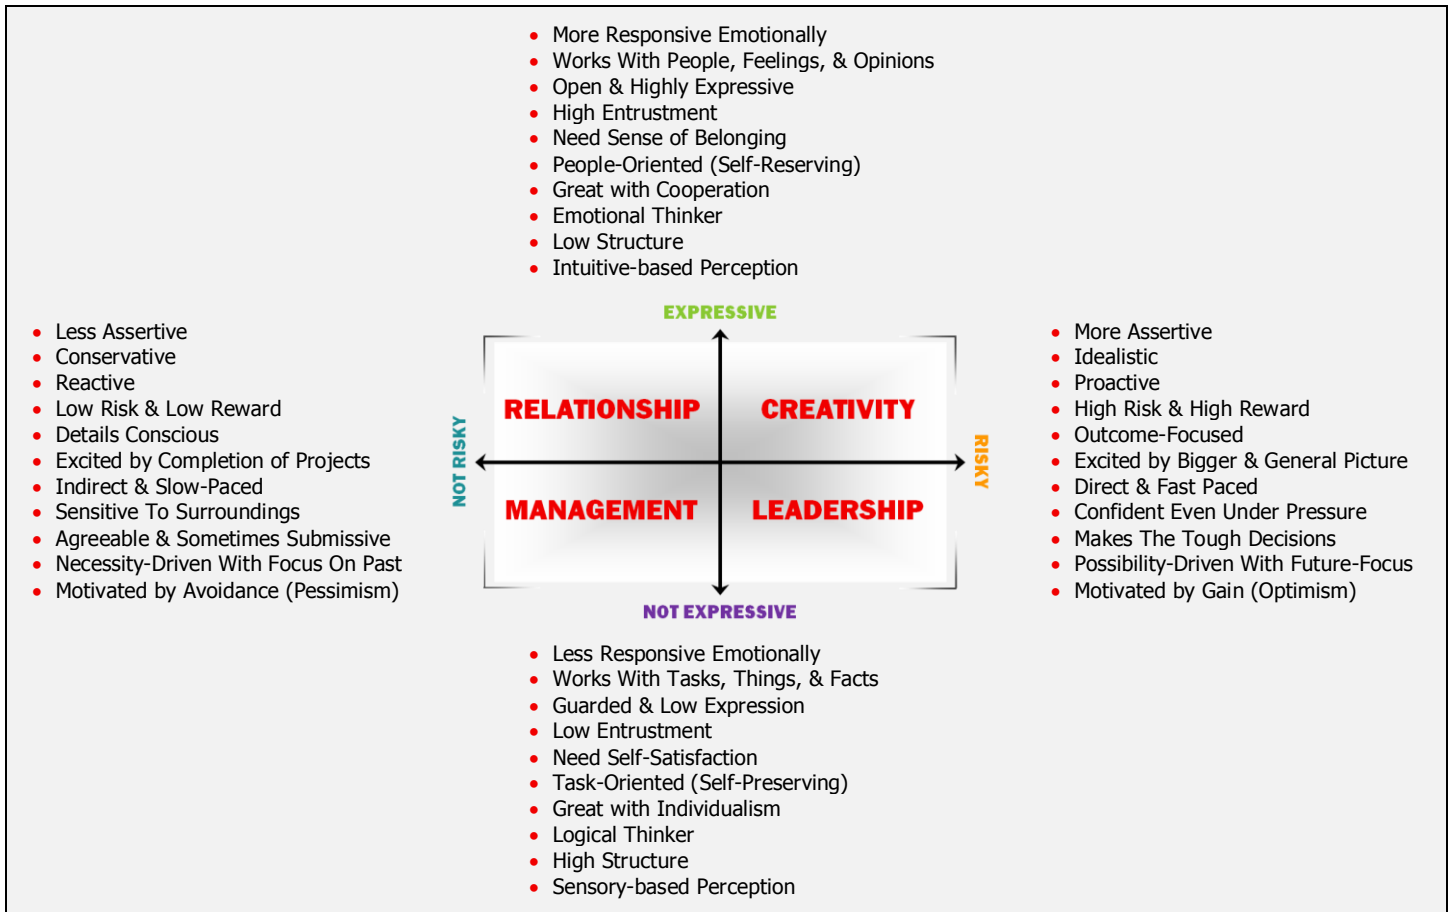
- More Responsive Emotionally
- Works With People, Feelings, & Opinions
- Open & Highly Expressive
- High Entrustment
- Need Sense of Belonging
- People-Oriented (Self-Reserving)
- Great with Cooperation
- Emotional Thinker
- Low Structure
- Intuitive-based Perception

- Less Assertive
- Conservative
- Reactive
- Low Risk & Low Reward
- Details Conscious
- Excited by Completion of Projects
- Indirect & Slow-Paced
- Sensitive To Surroundings
- Agreeable & Sometimes Submissive
- Necessity-Driven With Focus On Past
- Motivated by Avoidance (Pessimism)

EXPRESSIVE

NOT RISKY

RELATIONSHIP

CREATIVITY

MANAGEMENT

LEADERSHIP

RISKY

NOT EXPRESSIVE

- More Assertive
- Idealistic
- Proactive
- High Risk & High Reward
- Outcome-Focused
- Excited by Bigger & General Picture
- Direct & Fast Paced
- Confident Even Under Pressure
- Makes The Tough Decisions
- Possibility-Driven With Future-Focus
- Motivated by Gain (Optimism)

- Less Responsive Emotionally
- Works With Tasks, Things, & Facts
- Guarded & Low Expression
- Low Entrustment
- Need Self-Satisfaction
- Task-Oriented (Self-Preserving)
- Great with Individualism
- Logical Thinker
- High Structure
- Sensory-based Perception